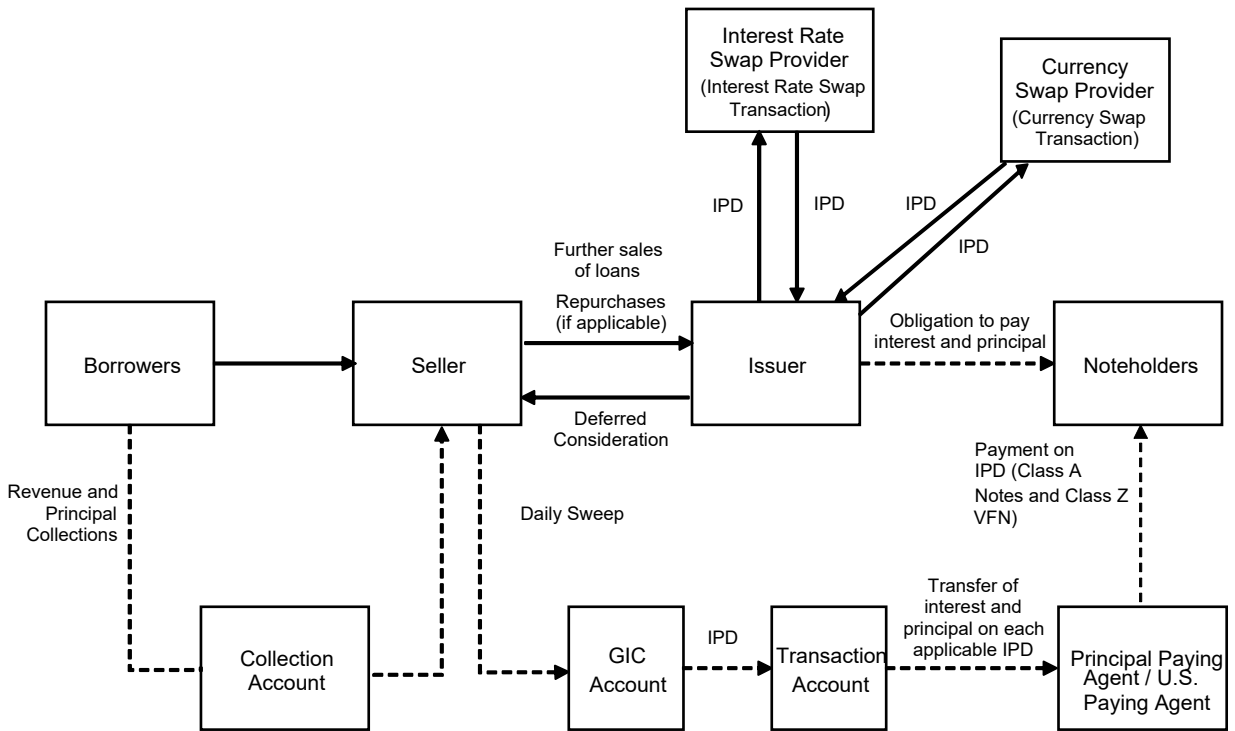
Interest Rate Swap Provider
(Interest Rate Swap Transaction)

Currency Swap Provider
(Currency Swap Transaction)

IPD

IPD

IPD

IPD

Further sales of loans

Repurchases (if applicable)

Borrowers

Seller

Issuer

Obligation to pay interest and principal

Noteholders

Deferred Consideration

Payment on IPD (Class A Notes and Class Z VFN)

Revenue and Principal Collections

Daily Sweep

Transfer of interest and principal on each applicable IPD

Collection Account

GIC Account

IPD

Transaction Account

Principal Paying Agent / U.S. Paying Agent